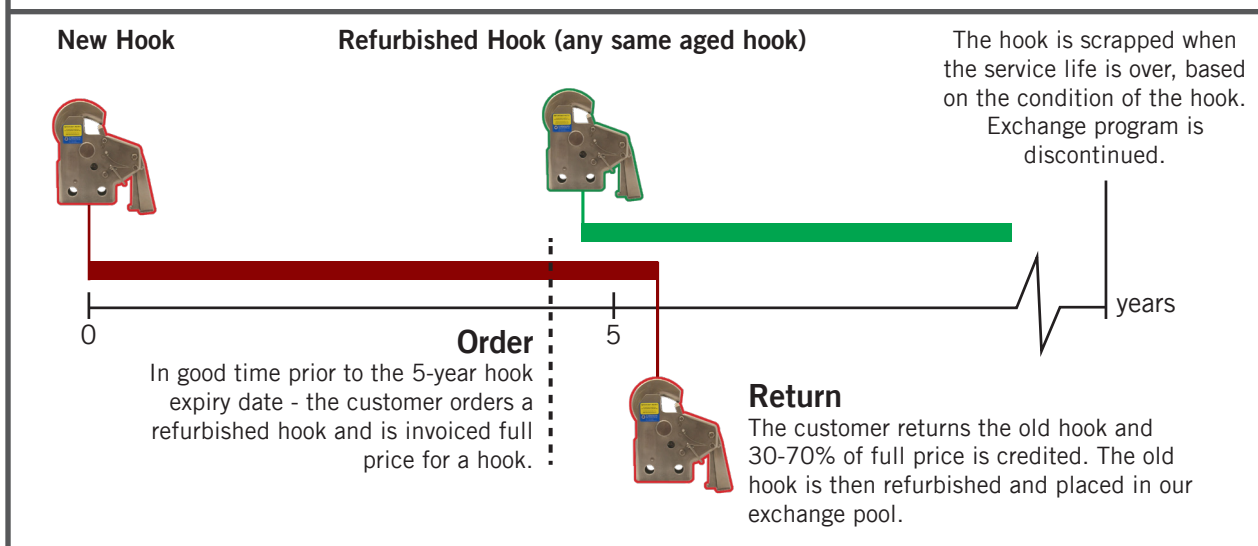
New Hook

Refurbished Hook (any same aged hook)

The hook is scrapped when the service life is over, based on the condition of the hook. Exchange program is discontinued.

0

5

years

Order
In good time prior to the 5-year hook expiry date - the customer orders a refurbished hook and is invoiced full price for a hook.

Return
The customer returns the old hook and 30-70% of full price is credited. The old hook is then refurbished and placed in our exchange pool.